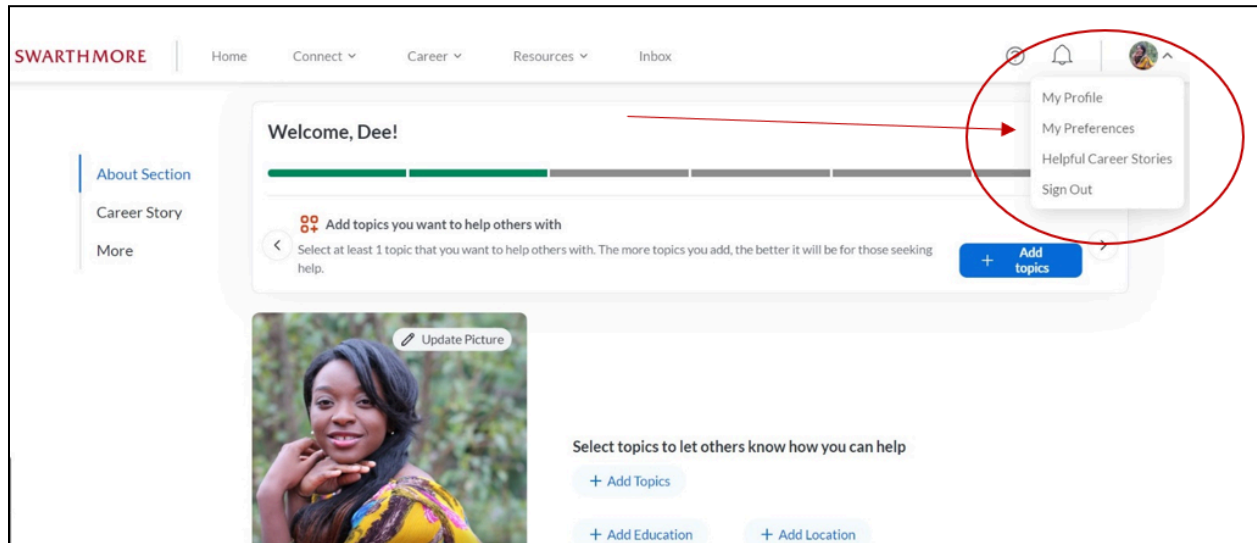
SWARTHMORE

Home Connect Career Resources Inbox

My Profile
My Preferences
Helpful Career Stories
Sign Out

About Section
Career Story
More

Welcome, Dee!

Add topics you want to help others with

Select at least 1 topic that you want to help others with. The more topics you add, the better it will be for those seeking help.

+ Add topics

Update Picture

Select topics to let others know how you can help

+ Add Topics

+ Add Education

+ Add Location